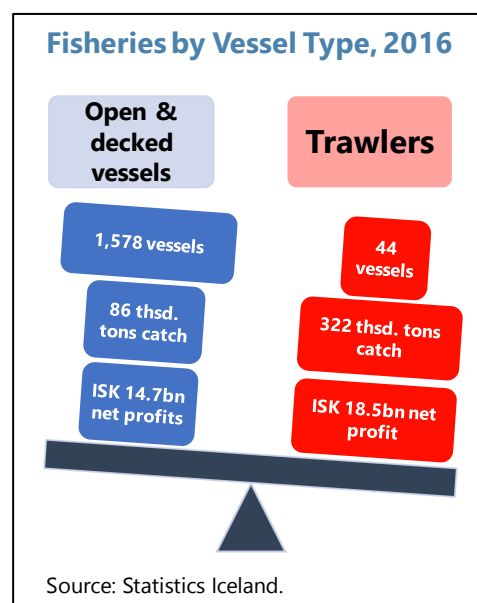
Fisheries by Vessel Type, 2016

Open & decked vessels

Trawlers

1,578 vessels

86 thsd. tons catch

ISK 14.7bn net profits

44 vessels

322 thsd. tons catch

ISK 18.5bn net profit

Source: Statistics Iceland.